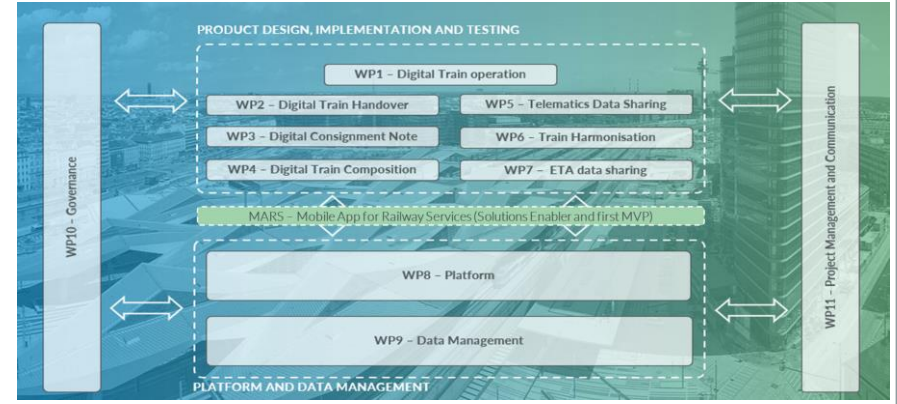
PRODUCT DESIGN, IMPLEMENTATION AND TESTING

WP1 – Digital Train operation

WP2 – Digital Train Handover

WP5 – Telematics Data Sharing

WP3 – Digital Consignment Note

WP6 – Train Harmonisation

WP4 – Digital Train Composition

WP7 – ETA data sharing

MARS – Mobile App for Railway Services (Solutions Enabler and first MVP)

WP8 – Platform

WP9 – Data Management

PLATFORM AND DATA MANAGEMENT

WP10 – Governance

WP11 – Project Management and Communication